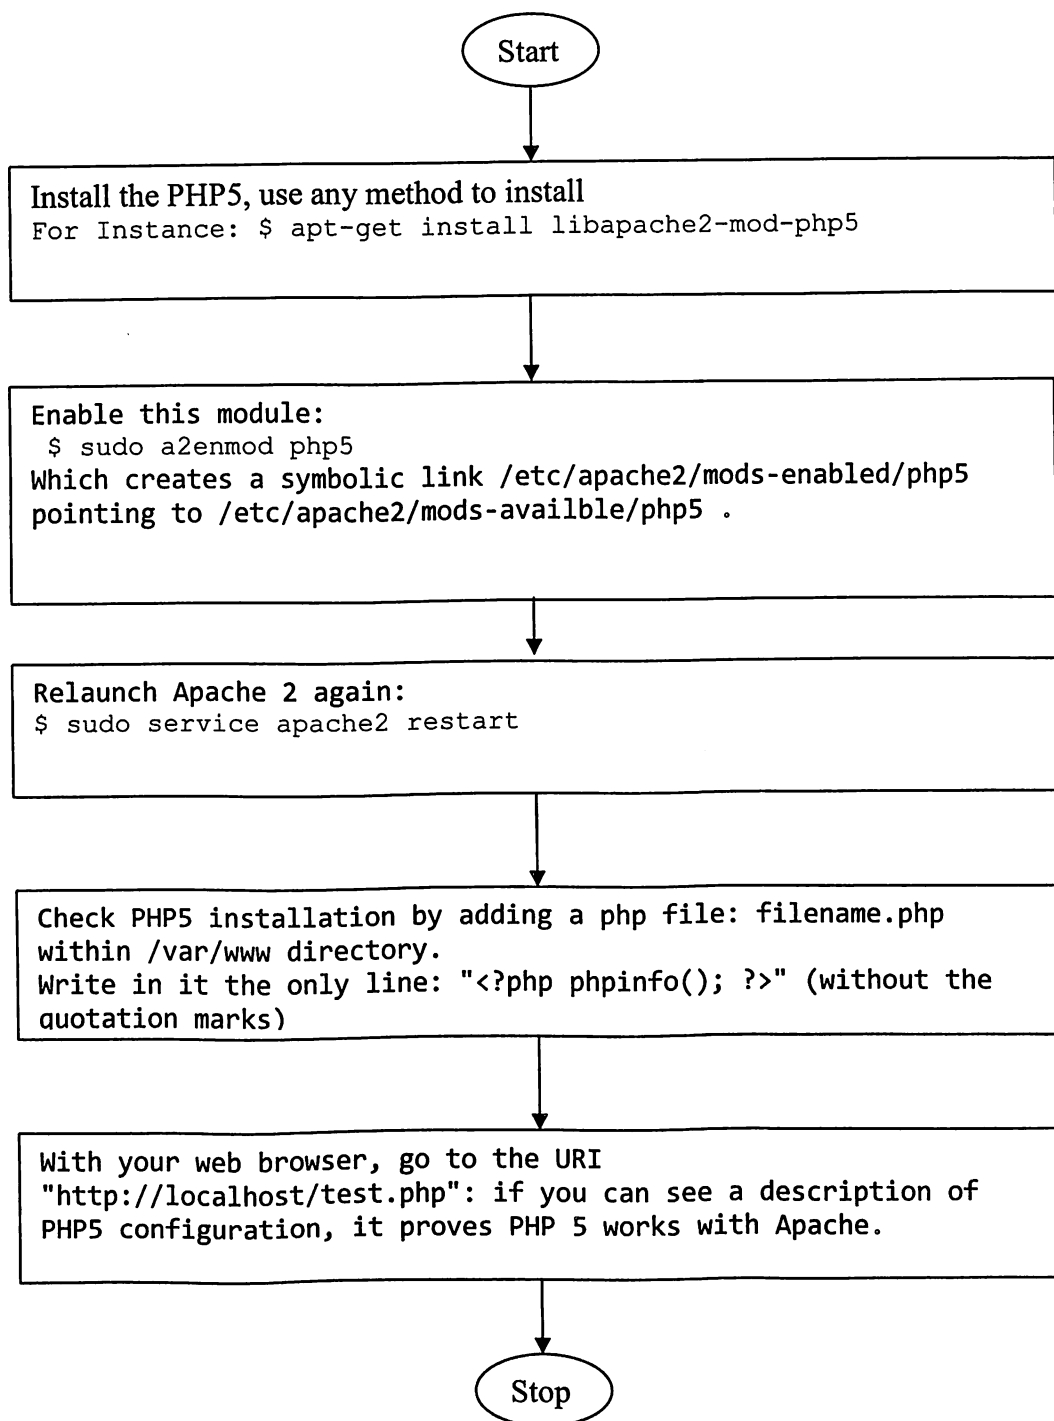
Start

Install the PHP5, use any method to install
For Instance: $ apt-get install libapache2-mod-php5

Enable this module:
$ sudo a2enmod php5
Which creates a symbolic link /etc/apache2/mods-enabled/php5 pointing to /etc/apache2/mods-availble/php5 .

Relaunch Apache 2 again:
$ sudo service apache2 restart

Check PHP5 installation by adding a php file: filename.php within /var/www directory.
Write in it the only line: "<?php phpinfo(); ?>" (without the quotation marks)

With your web browser, go to the URI "http://localhost/test.php": if you can see a description of PHP5 configuration, it proves PHP 5 works with Apache.

Stop